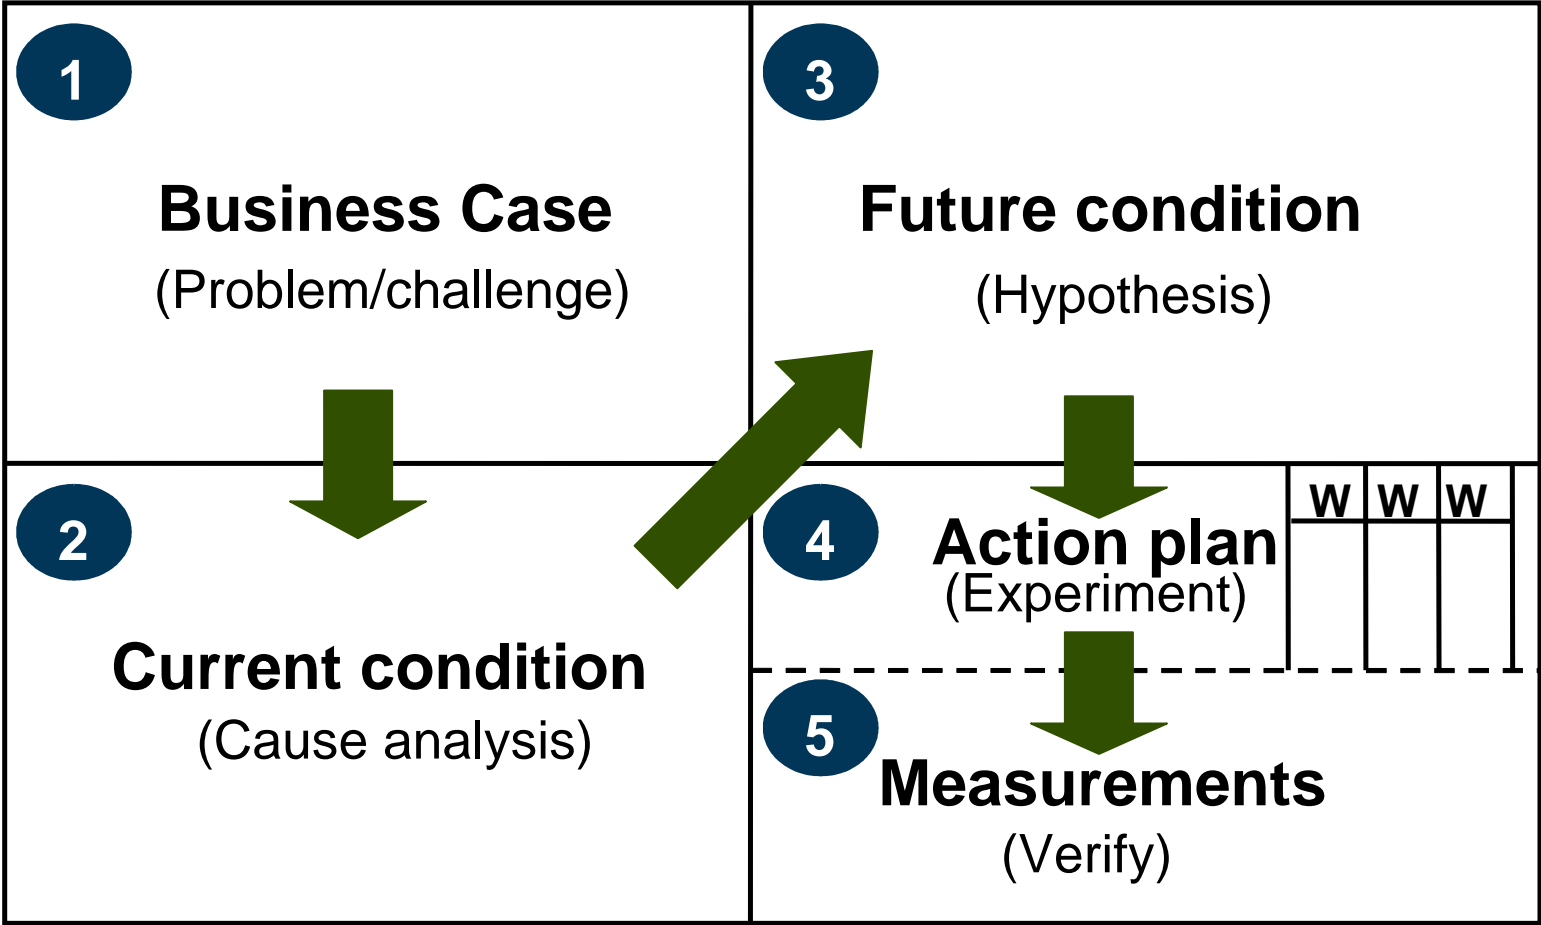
1

Business Case
(Problem/challenge)

2

Current condition
(Cause analysis)

3

Future condition
(Hypothesis)

4

Action plan
(Experiment)

| W | W | W |
|---|---|---|
| | | |

5

Measurements
(Verify)